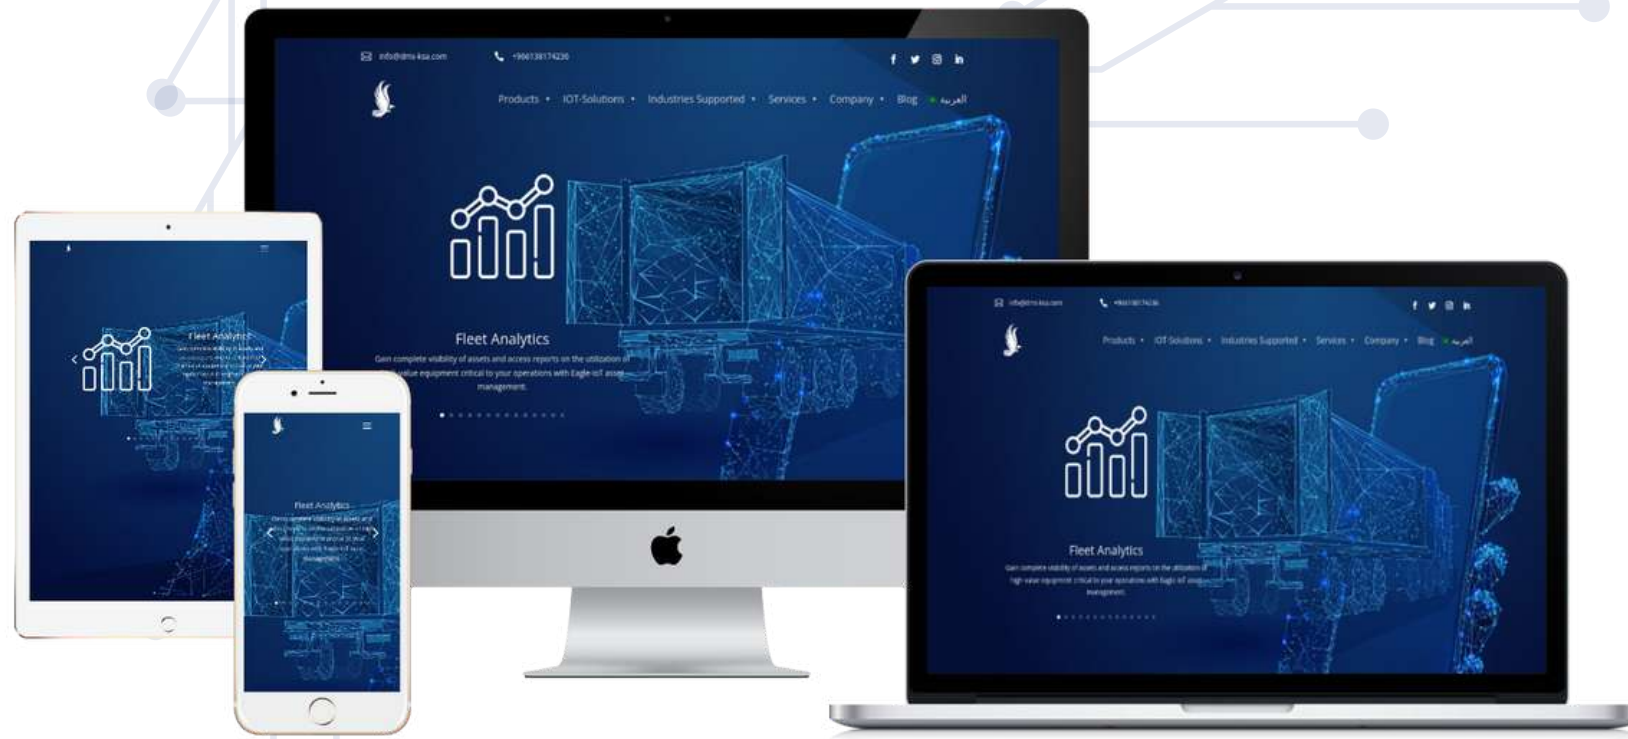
info@dms-ksa.com

+966138174236

Products • IOT-Solutions • Industries Supported • Services • Company • Blog العربية

Fleet Analytics

Gain complete visibility of assets and access reports on the utilization of high value equipment critical to your operations with Eagle-IoT asset management.

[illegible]

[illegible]

Products • IOT-Solutions • Industries Supported • Services • Company • Blog العربية

Fleet Analytics

Gain complete visibility of assets and access reports on the utilization of high value equipment critical to your operations with Eagle-IoT asset management.

Fleet Analytics

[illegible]

Fleet Analytics

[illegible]